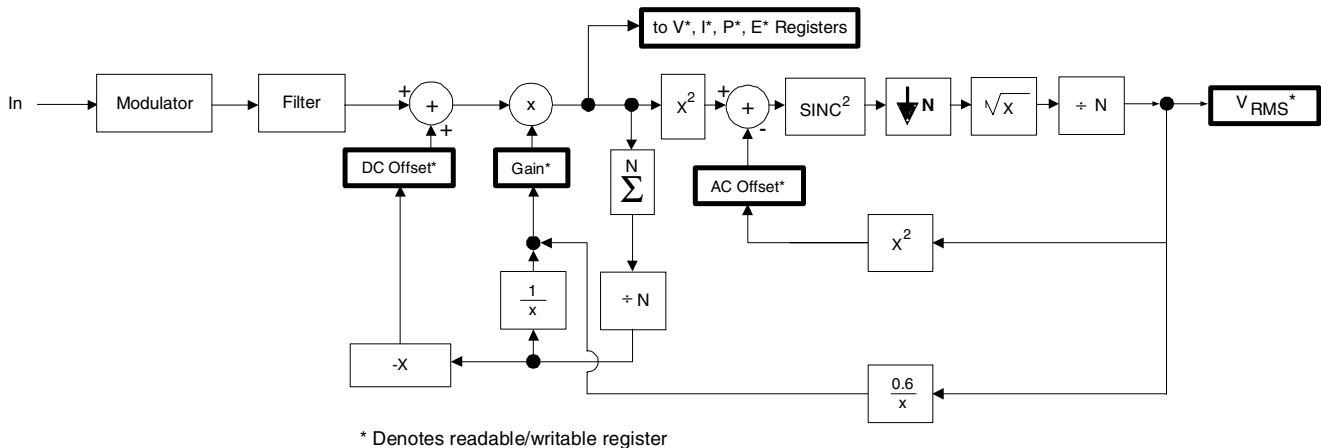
to V*, I*, P*, E* Registers

In

Modulator

Filter

+

+

+

x

$x^2$

+

+

-

$SINC^2$

N

$\sqrt{x}$

÷ N

$V_{RMS}^*$

DC Offset*

Gain*

$\sum^{N}$

AC Offset*

$x^2$

$\frac{1}{x}$

÷ N

-X

$\frac{0.6}{x}$

* Denotes readable/writable register